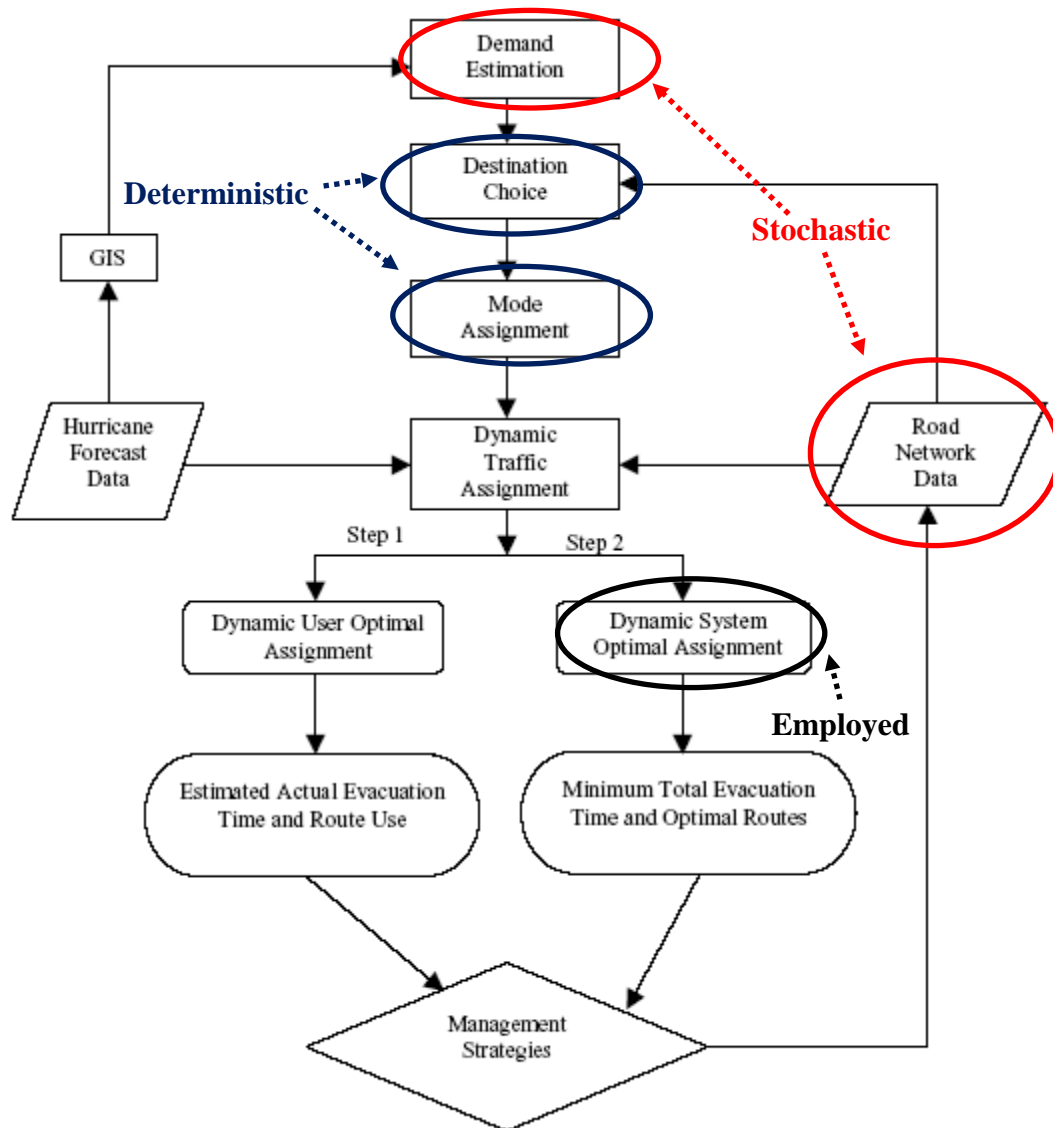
Demand Estimation

Destination Choice

Deterministic

Stochastic

GIS

Mode Assignment

Hurricane Forecast Data

Dynamic Traffic Assignment

Road Network Data

Step 1

Step 2

Dynamic User Optimal Assignment

Dynamic System Optimal Assignment

Employed

Estimated Actual Evacuation Time and Route Use

Minimum Total Evacuation Time and Optimal Routes

Management Strategies